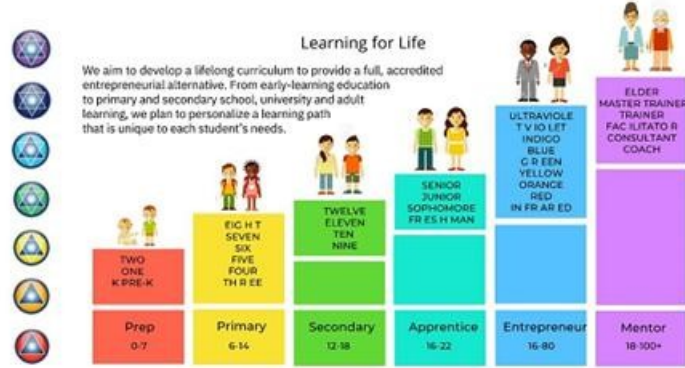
Learning for Life

We aim to develop a lifelong curriculum to provide a full, accredited entrepreneurial alternative. From early-learning education to primary and secondary school, university and adult learning, we plan to personalize a learning path that is unique to each student's needs.

TWO
ONE
K PRE-K

EIG H T
SEVEN
SIX
FIVE
FOUR
TH R EE

TWELVE
ELEVEN
TEN
NINE

SENIOR
JUNIOR
SOPHOMORE
FR ES H MAN

ULTRAVIOLE
T V IO LET
INDIGO
BLUE
G R EEN
YELLOW
ORANGE
RED
IN FR AR ED

ELDER
MASTER TRAINER
TRAINER
FAC ILITATO R
CONSULTANT
COACH

Prep
0-7

Primary
6-14

Secondary
12-18

Apprentice
16-22

Entrepreneur
16-80

Mentor
18-100+